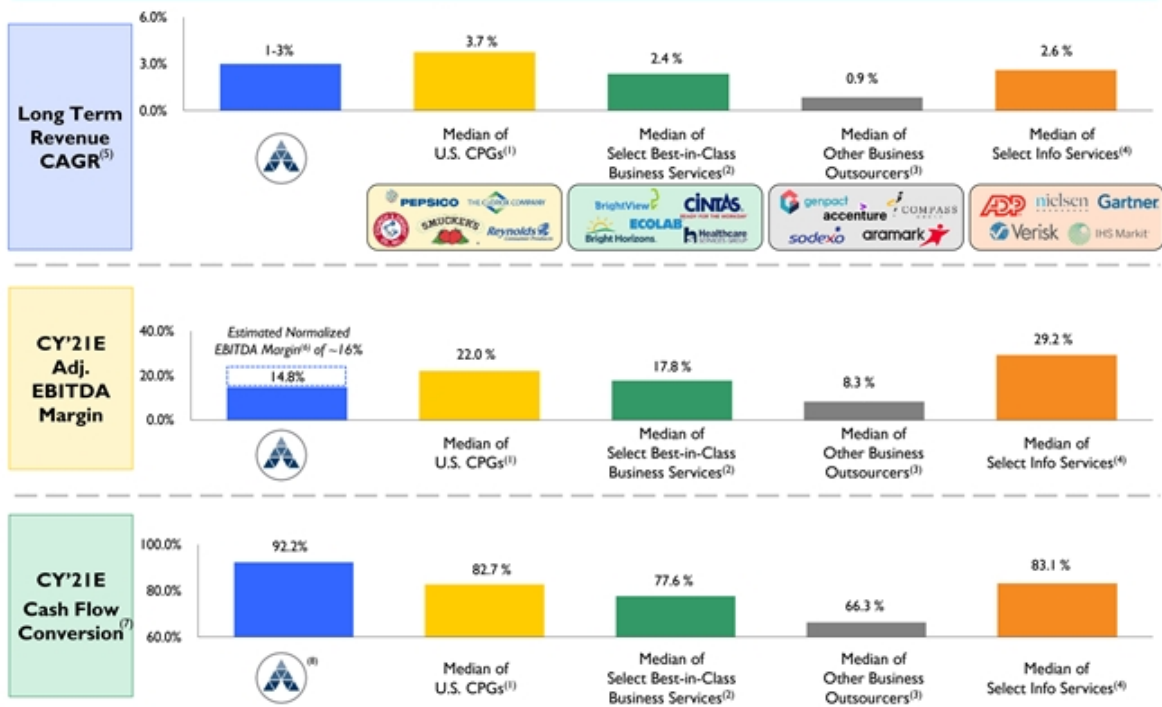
Long Term Revenue CAGR$^{(5)}$

6.0%
3.0%
0.0%

1-3%
3.7 %
2.4 %
0.9 %
2.6 %

Median of U.S. CPGs$^{(1)}$
Median of Select Best-in-Class Business Services$^{(2)}$
Median of Other Business Outsourcers$^{(3)}$
Median of Select Info Services$^{(4)}$

PEPSICO THE CLOROX COMPANY SMUCKER'S Reynolds Consumer Products
BrightView CINTAS READY FOR THE WORKDAY ECOLAB Bright Horizons Healthcare SERVICES GROUP
genpact accenture COMPASS sodexo aramark
ADP nielsen Gartner Verisk IHS Markit

CY'21E Adj. EBITDA Margin

40.0%
20.0%
0.0%

Estimated Normalized EBITDA Margin$^{(6)}$ of ~16%
14.8%
22.0 %
17.8 %
8.3 %
29.2 %

Median of U.S. CPGs$^{(1)}$
Median of Select Best-in-Class Business Services$^{(2)}$
Median of Other Business Outsourcers$^{(3)}$
Median of Select Info Services$^{(4)}$

CY'21E Cash Flow Conversion$^{(7)}$

100.0%
80.0%
60.0%

92.2%
82.7 %
77.6 %
66.3 %
83.1 %

(8)
Median of U.S. CPGs$^{(1)}$
Median of Select Best-in-Class Business Services$^{(2)}$
Median of Other Business Outsourcers$^{(3)}$
Median of Select Info Services$^{(4)}$